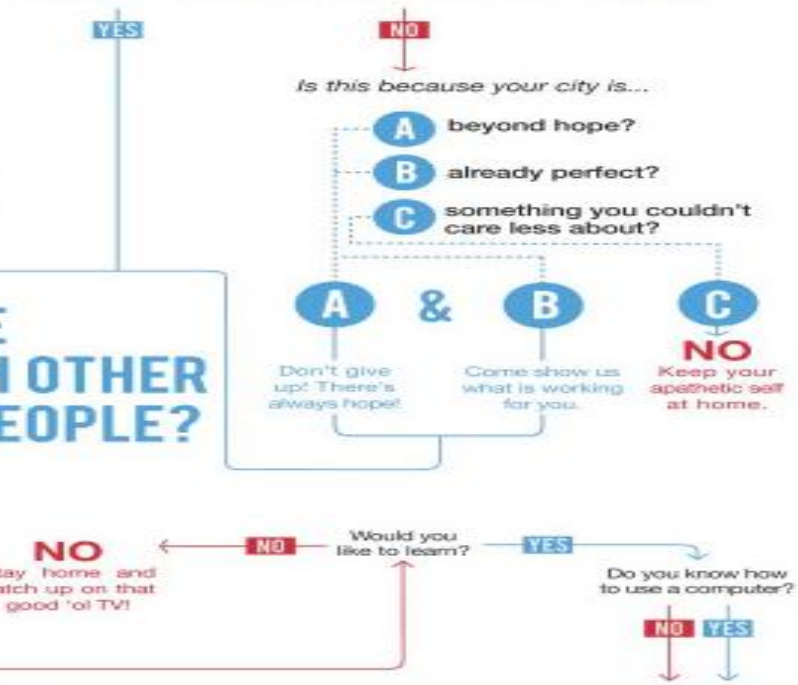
YES

NO

Is this because your city is...

A beyond hope?

B already perfect?

C something you couldn't care less about?

E
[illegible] OTHER
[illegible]EOPLE?

A & B

C

Don't give up! There's always hope!

Come show us what is working for you.

NO
Keep your apathetic self at home.

NO
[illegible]tay home and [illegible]atch up on that good 'ol TV!

NO

Would you like to learn?

YES

Do you know how to use a computer?

NO YES